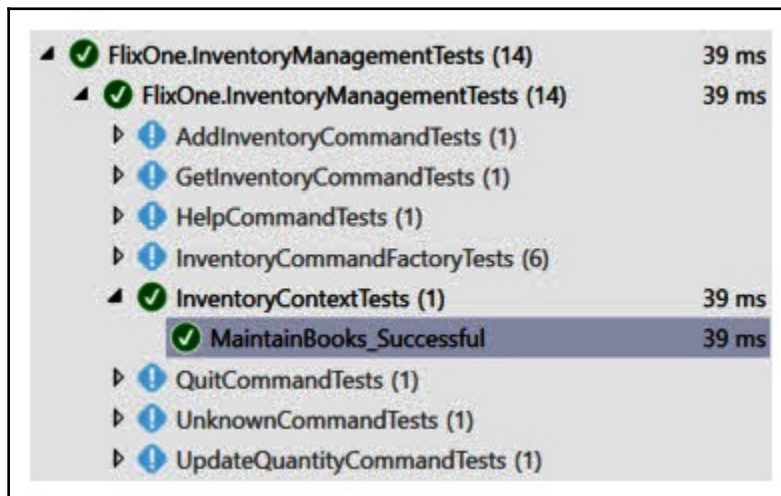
FlixOne.InventoryManagementTests (14) 39 ms
FlixOne.InventoryManagementTests (14) 39 ms
AddInventoryCommandTests (1)
GetInventoryCommandTests (1)
HelpCommandTests (1)
InventoryCommandFactoryTests (6)
InventoryContextTests (1) 39 ms
MaintainBooks_Successful 39 ms
QuitCommandTests (1)
UnknownCommandTests (1)
UpdateQuantityCommandTests (1)